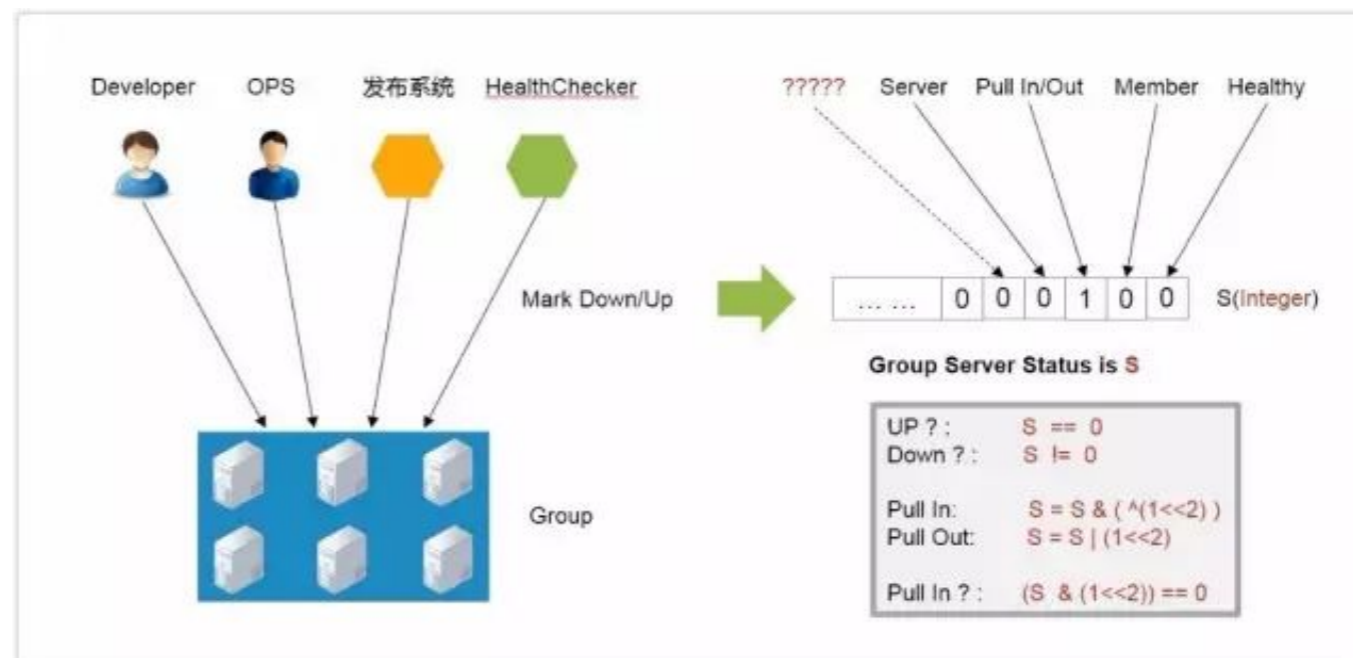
Developer OPS 发布系統 HealthChecker

Mark Down/Up

Group

????? Server Pull In/Out Member Healthy

| …… | 0 | 0 | 0 | 1 | 0 | 0 |
|---|---|---|---|---|---|---|

S(Integer)

Group Server Status is S

UP ? : S == 0
Down ? : S != 0

Pull In: S = S & ( ^(1<<2) )
Pull Out: S = S | (1<<2)

Pull In ? : (S & (1<<2)) == 0